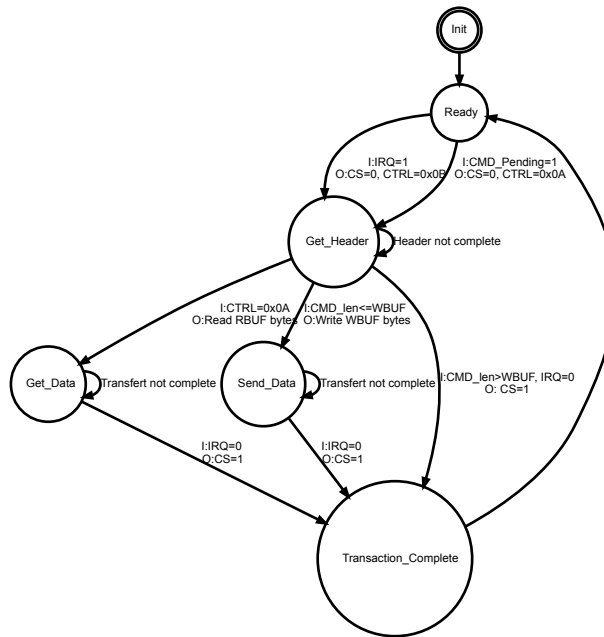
Init

Ready

I:IRQ=1
O:CS=0, CTRL=0x0B

I:CMD_Pending=1
O:CS=0, CTRL=0x0A

Get_Header

Header not complete

I:CTRL=0x0A
O:Read RBUF bytes

I:CMD_len<=WBUF
O:Write WBUF bytes

Get_Data

Transfert not complete

Send_Data

Transfert not complete

I:CMD_len>WBUF, IRQ=0
O: CS=1

I:IRQ=0
O:CS=1

I:IRQ=0
O:CS=1

Transaction_Complete